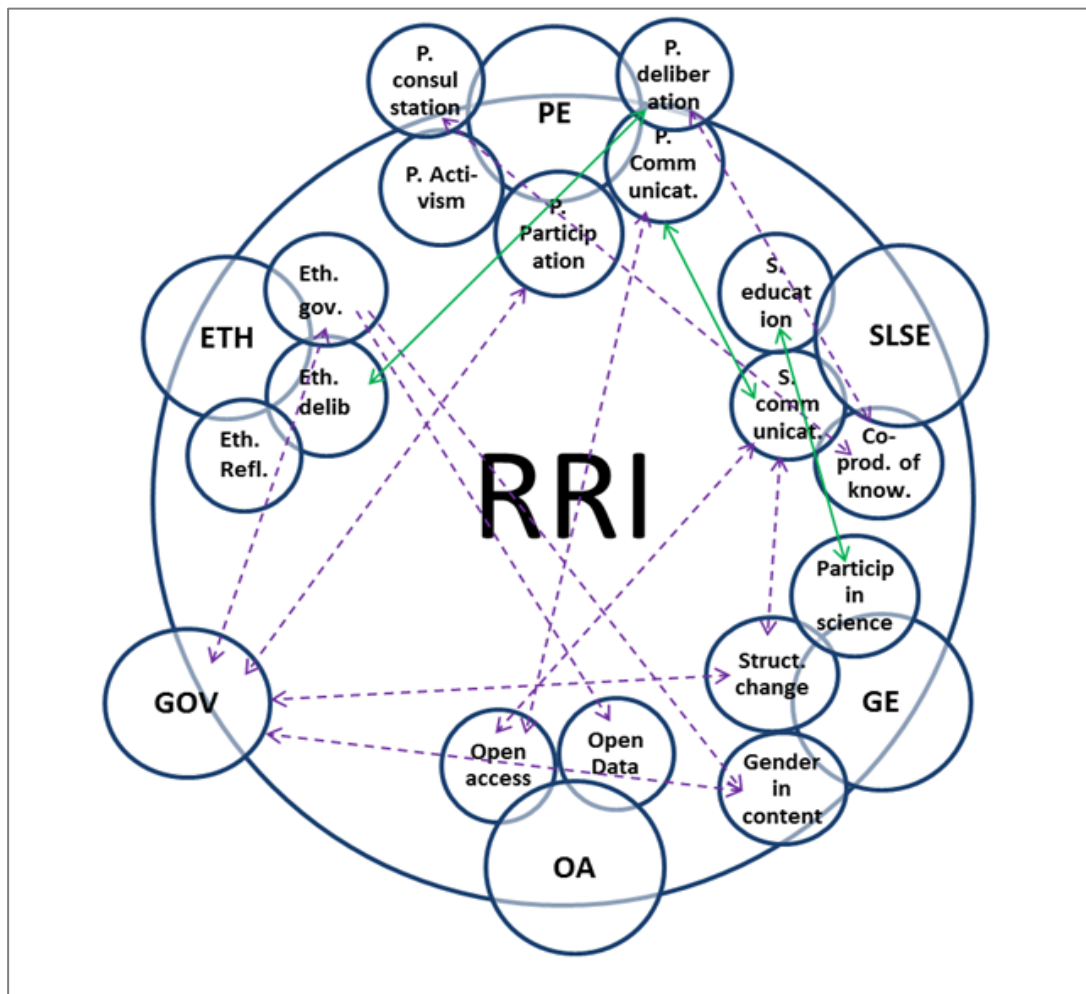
P. consultation

PE

P. deliberation

P. Activism

P. Communicat.

P. Participation

ETH

Eth. gov.

Eth. delib

Eth. Refl.

S. education

SLSE

S. communicat.

Co-prod. of know.

RRI

Particip in science

GOV

Struct. change

GE

Open access

Open Data

Gender in content

OA